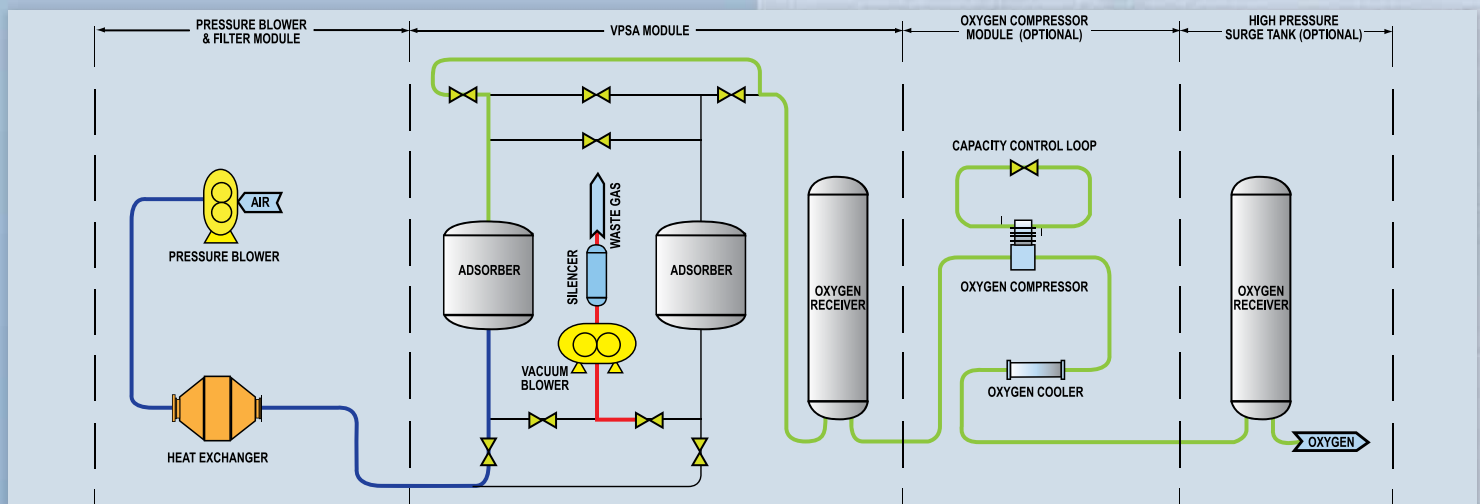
PRESSURE BLOWER & FILTER MODULE

VPSA MODULE

OXYGEN COMPRESSOR MODULE (OPTIONAL)

HIGH PRESSURE SURGE TANK (OPTIONAL)

AIR

PRESSURE BLOWER

HEAT EXCHANGER

WASTE GAS

SILENCER

ADSORBER

ADSORBER

VACUUM BLOWER

OXYGEN RECEIVER

CAPACITY CONTROL LOOP

OXYGEN COMPRESSOR

OXYGEN COOLER

OXYGEN RECEIVER

OXYGEN